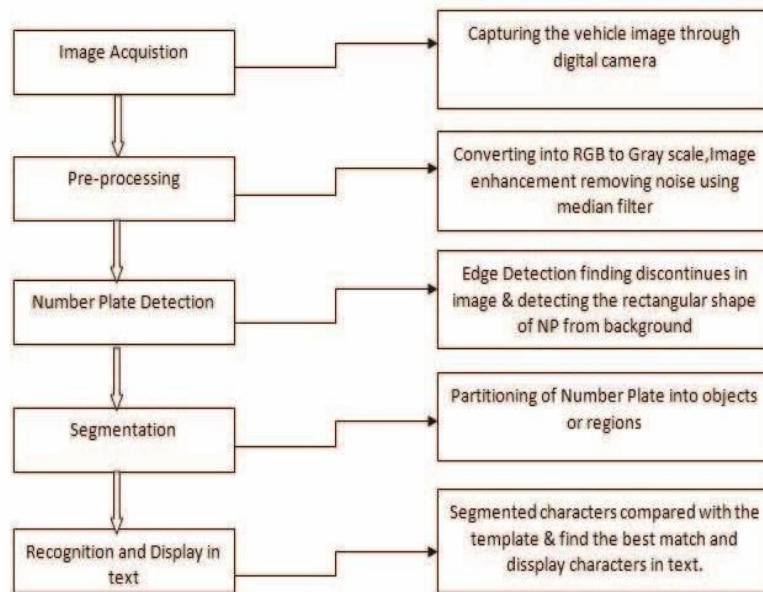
Image Acquistion

Capturing the vehicle image through digital camera

Pre-processing

Converting into RGB to Gray scale,Image enhancement removing noise using median filter

Number Plate Detection

Edge Detection finding discontinues in image & detecting the rectangular shape of NP from background

Segmentation

Partitioning of Number Plate into objects or regions

Recognition and Display in text

Segmented characters compared with the template & find the best match and dissplay characters in text.